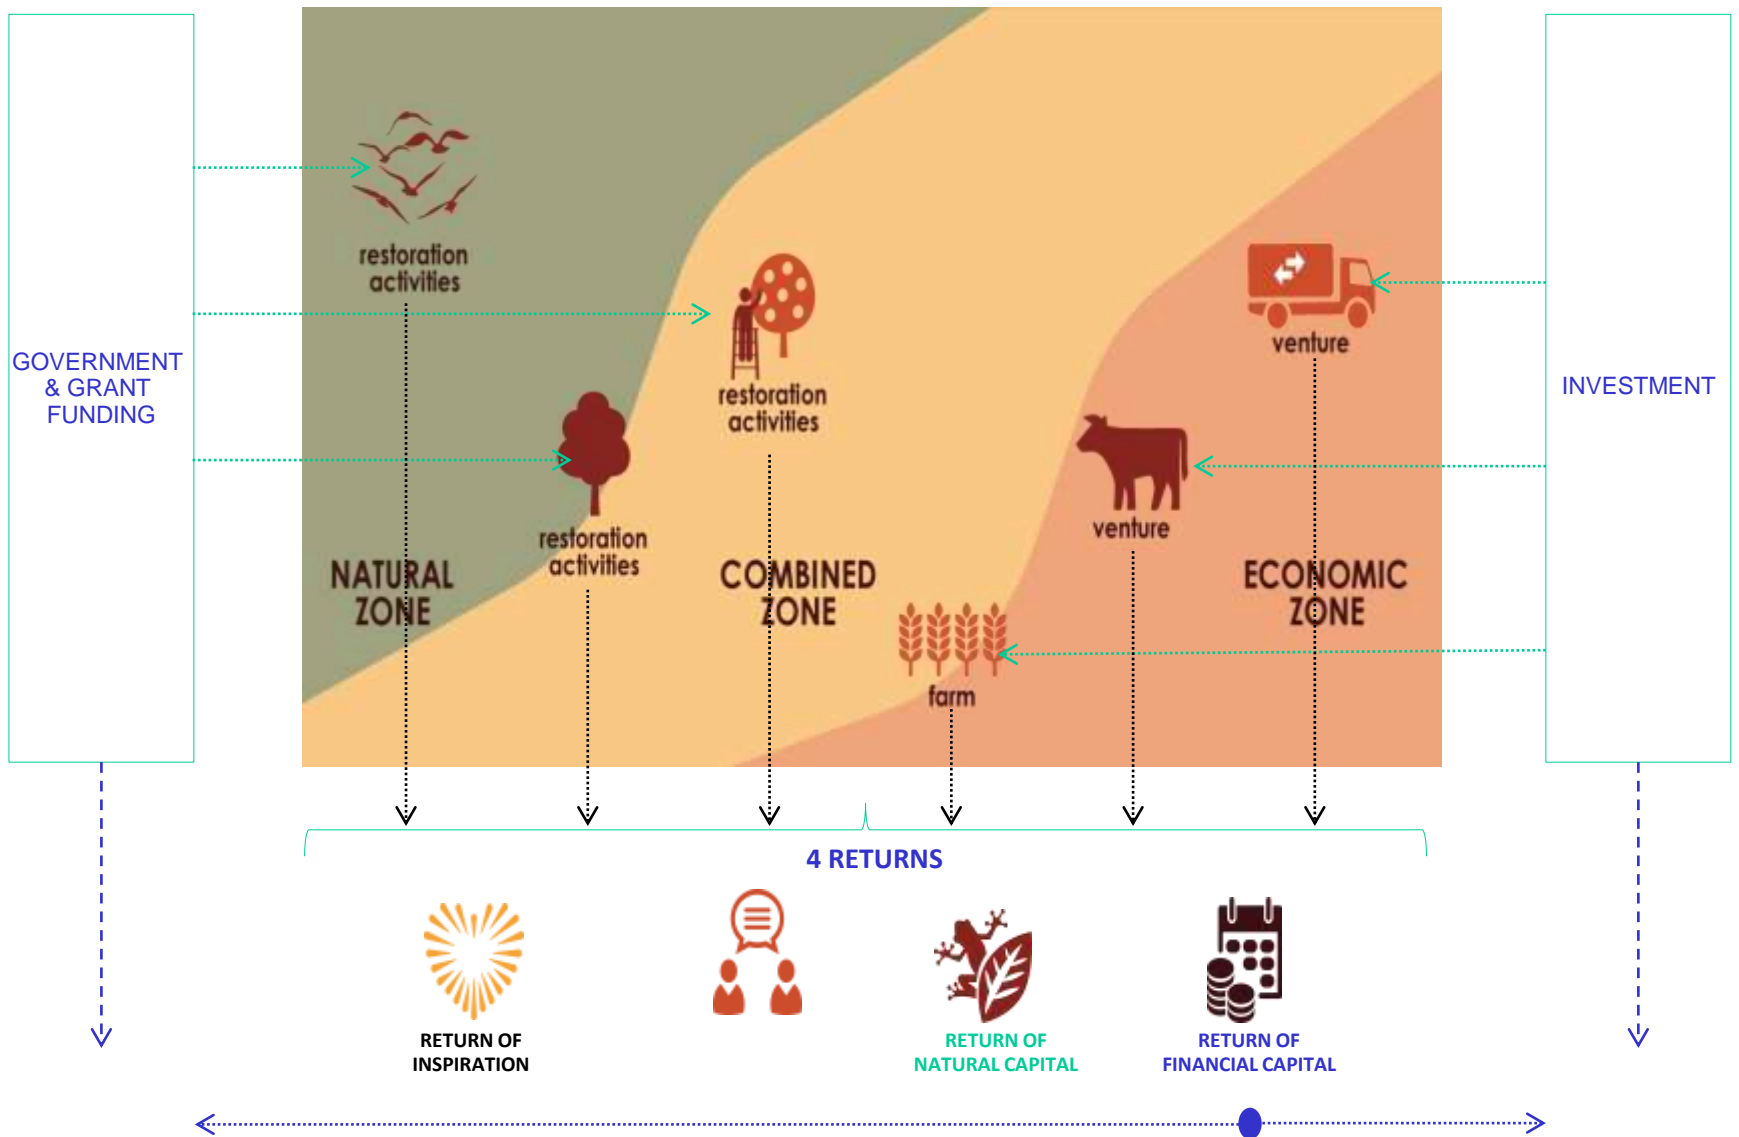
GOVERNMENT & GRANT FUNDING

restoration activities

restoration activities

restoration activities

NATURAL ZONE

COMBINED ZONE

venture

venture

farm

ECONOMIC ZONE

INVESTMENT

4 RETURNS

RETURN OF INSPIRATION

RETURN OF NATURAL CAPITAL

RETURN OF FINANCIAL CAPITAL